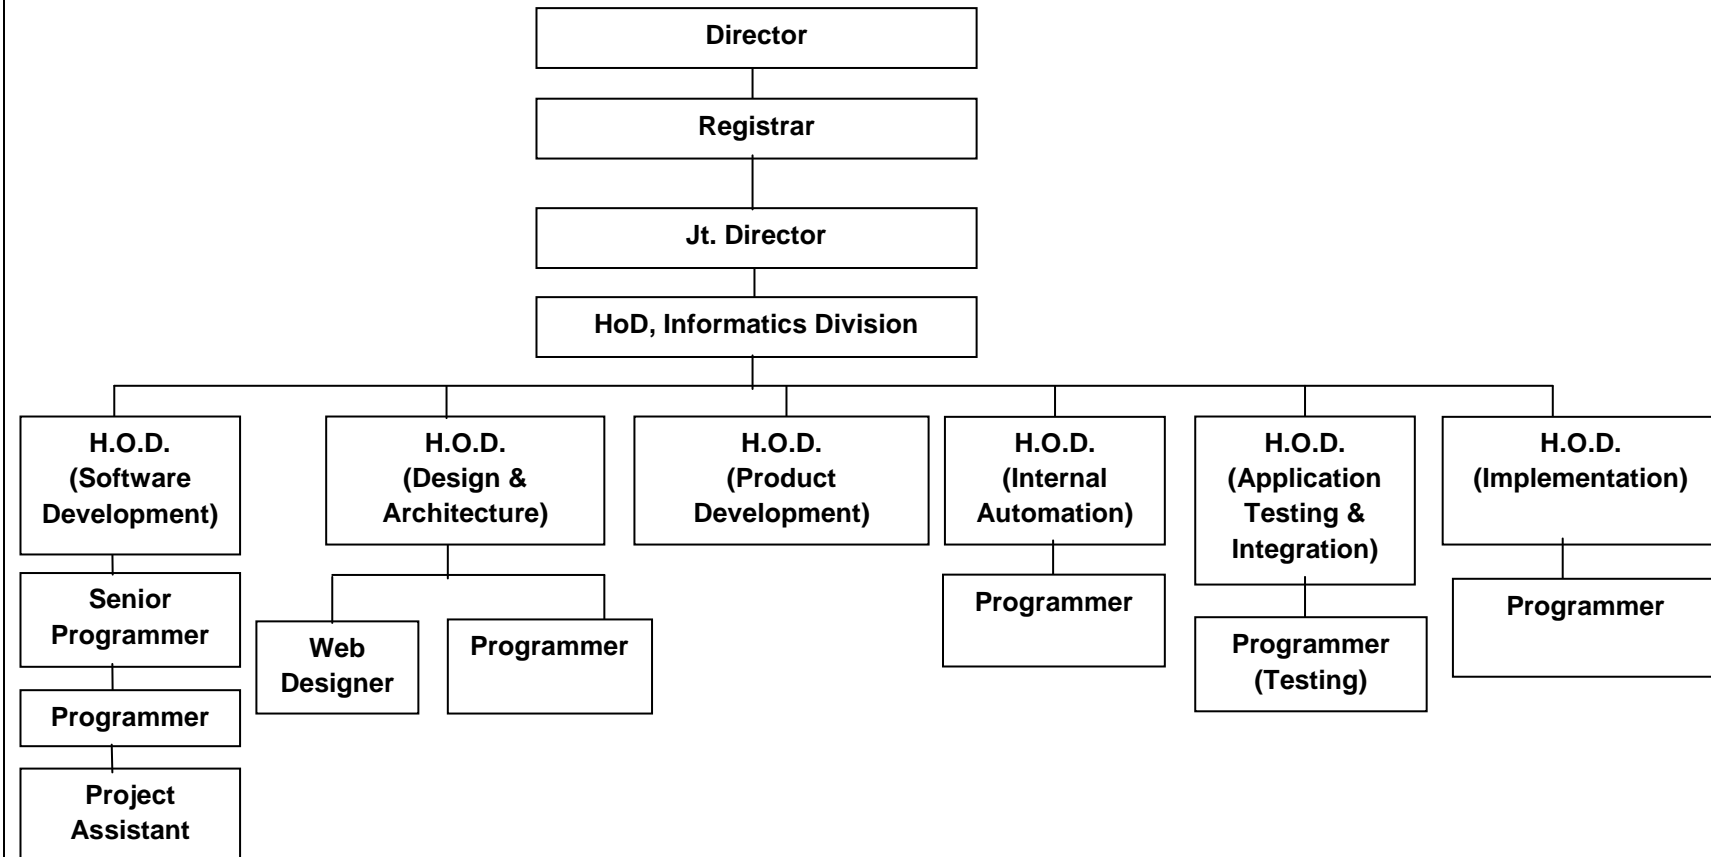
Director

Registrar

Jt. Director

HoD, Informatics Division

H.O.D. (Software Development)

Senior Programmer

Programmer

Project Assistant

H.O.D. (Design & Architecture)

Web Designer

Programmer

H.O.D. (Product Development)

H.O.D. (Internal Automation)

Programmer

H.O.D. (Application Testing & Integration)

Programmer (Testing)

H.O.D. (Implementation)

Programmer